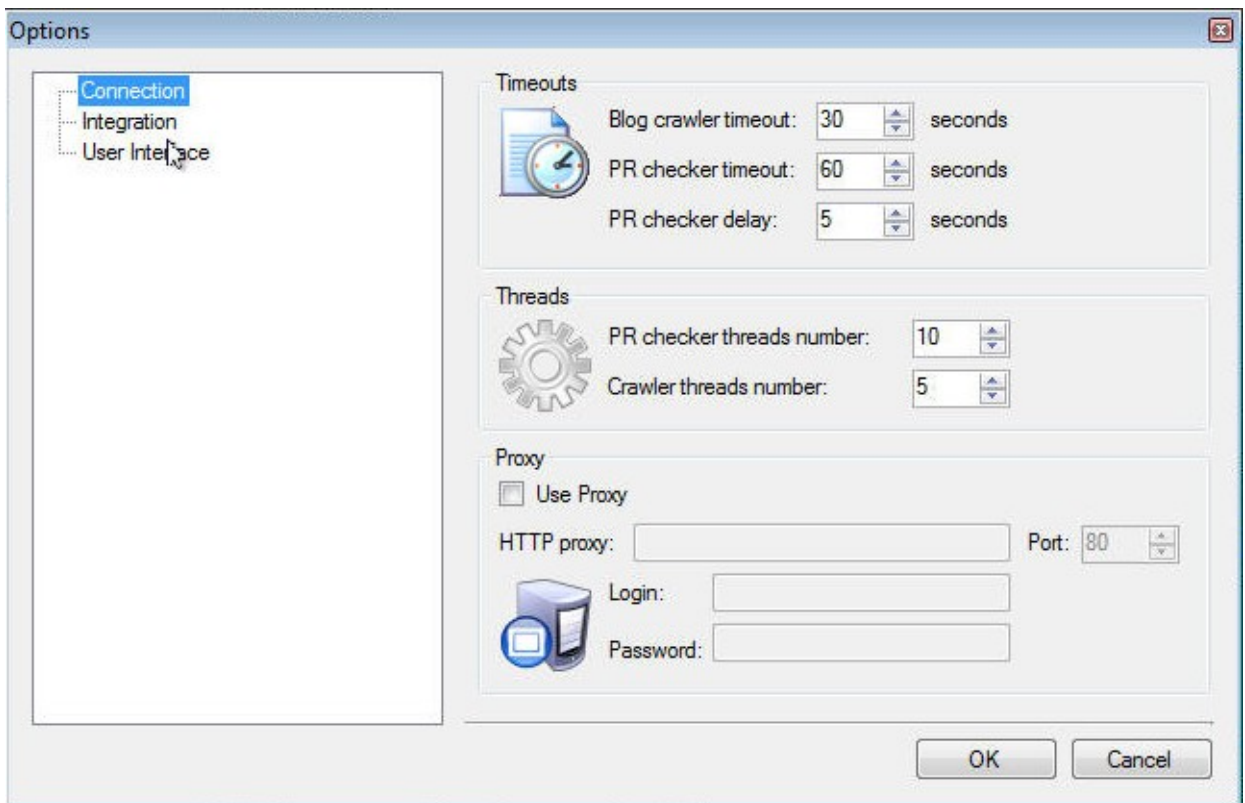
Options

Connection
Integration
User Interface

Timeouts
Blog crawler timeout: 30 seconds
PR checker timeout: 60 seconds
PR checker delay: 5 seconds

Threads
PR checker threads number: 10
Crawler threads number: 5

Proxy
Use Proxy
HTTP proxy:
Port: 80
Login:
Password:

OK
Cancel